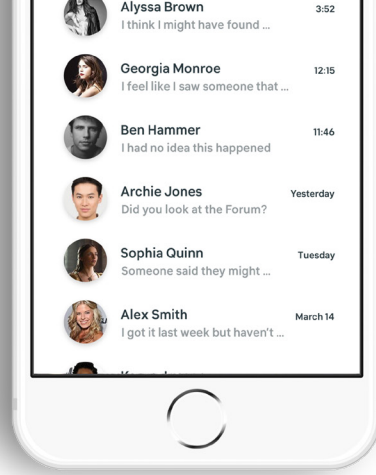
Alyssa Brown
3:52
I think I might have found ...

Georgia Monroe
12:15
I feel like I saw someone that ...

Ben Hammer
11:46
I had no idea this happened

Archie Jones
Yesterday
Did you look at the Forum?

Sophia Quinn
Tuesday
Someone said they might ...

Alex Smith
March 14
I got it last week but haven't ...

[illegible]